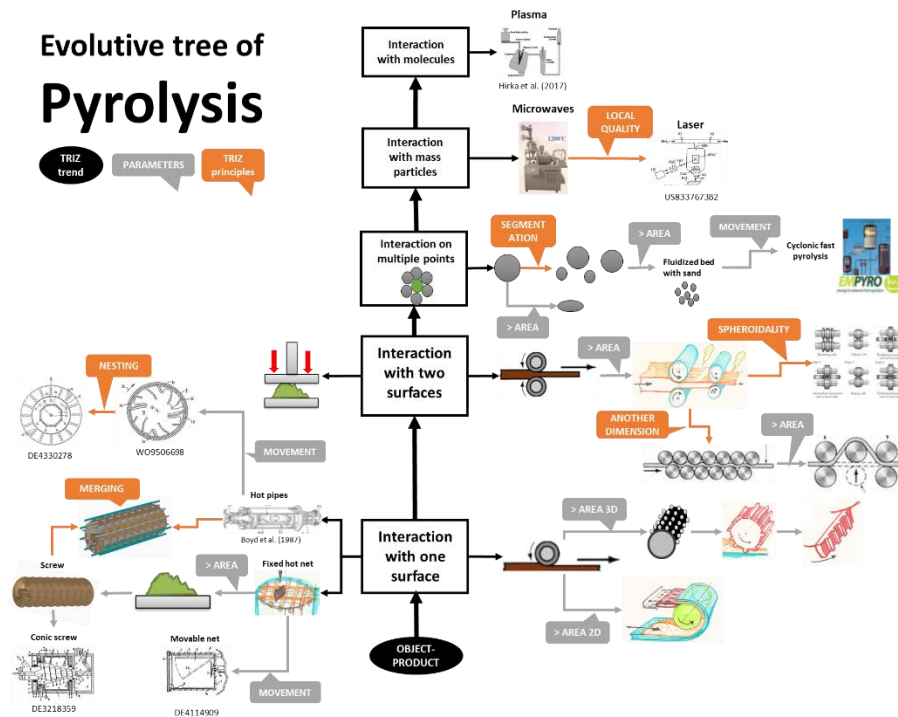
Evolutive tree of Pyrolysis

TRIZ trend

PARAMETERS

TRIZ principles

Plasma

Interaction with molecules

Hirka et al. (2017)

Microwaves

LOCAL QUALITY

Laser

Interaction with mass particles

US833767382

SEGMENT ATION

> AREA

MOVEMENT

Interaction on multiple points

Fluidized bed with sand

Cyclonic fast pyrolysis

EMPYRO

> AREA

> AREA

SPHEROIDALITY

Interaction with two surfaces

NESTING

ANOTHER DIMENSION

> AREA

DE4330278

WO9506698

MOVEMENT

MERGING

Hot pipes

Boyd et al. (1987)

> AREA 3D

Interaction with one surface

Screw

> AREA

Fixed hot net

Conic screw

Movable net

> AREA 2D

OBJECT-PRODUCT

DE3218359

DE4114909

MOVEMENT